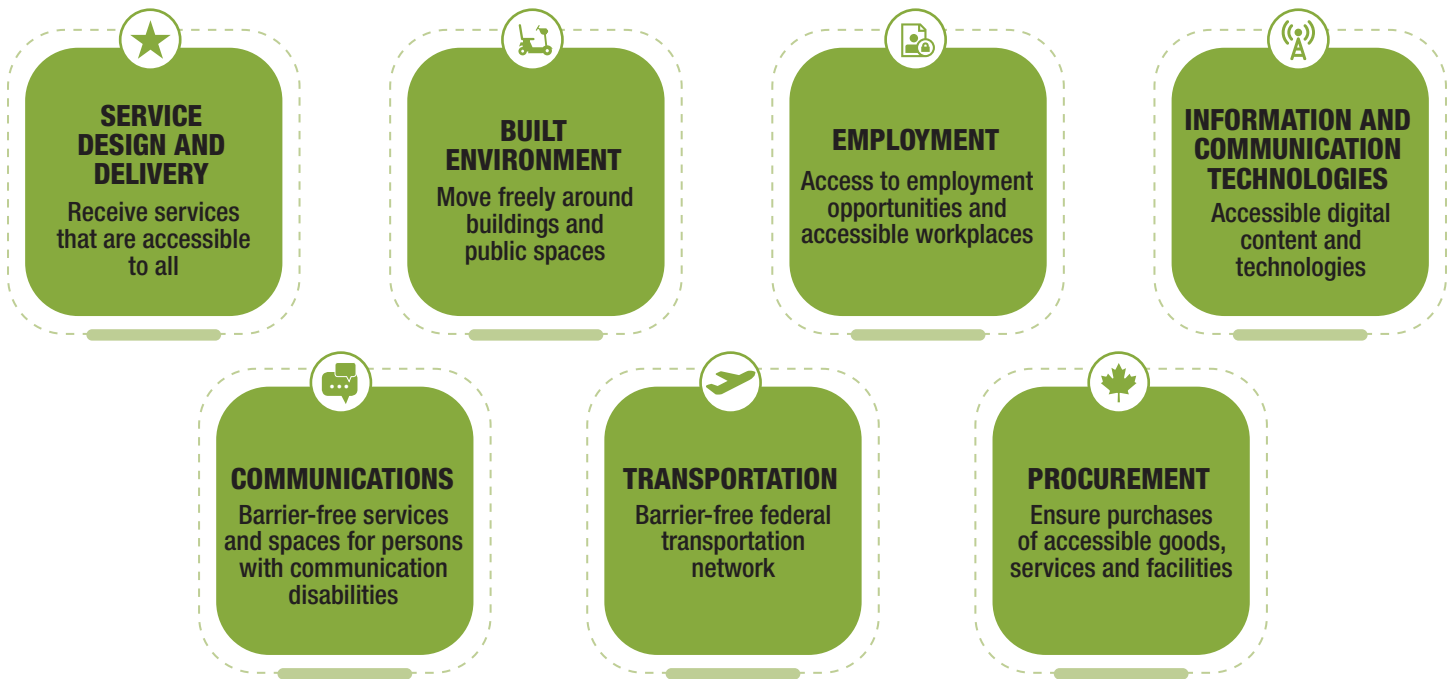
SERVICE DESIGN AND DELIVERY
Receive services that are accessible to all

BUILT ENVIRONMENT
Move freely around buildings and public spaces

EMPLOYMENT
Access to employment opportunities and accessible workplaces

INFORMATION AND COMMUNICATION TECHNOLOGIES
Accessible digital content and technologies

COMMUNICATIONS
Barrier-free services and spaces for persons with communication disabilities

TRANSPORTATION
Barrier-free federal transportation network

PROCUREMENT
Ensure purchases of accessible goods, services and facilities